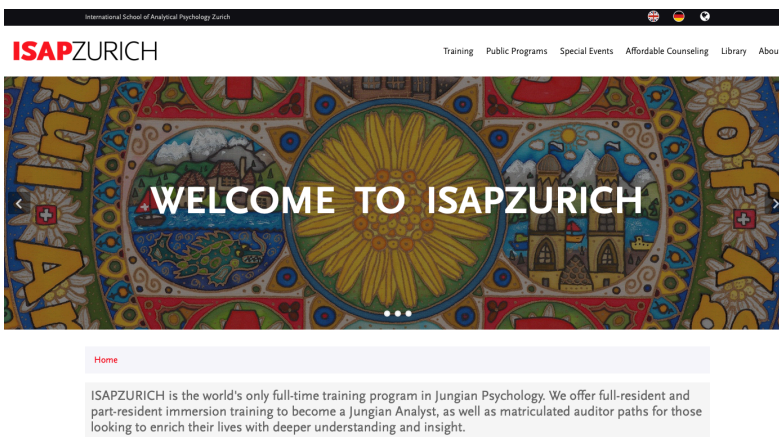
International School of Analytical Psychology Zurich

ISAPZURICH

Training Public Programs Special Events Affordable Counseling Library Abou

WELCOME TO ISAPZURICH

Home

ISAPZURICH is the world's only full-time training program in Jungian Psychology. We offer full-resident and part-resident immersion training to become a Jungian Analyst, as well as matriculated auditor paths for those looking to enrich their lives with deeper understanding and insight.